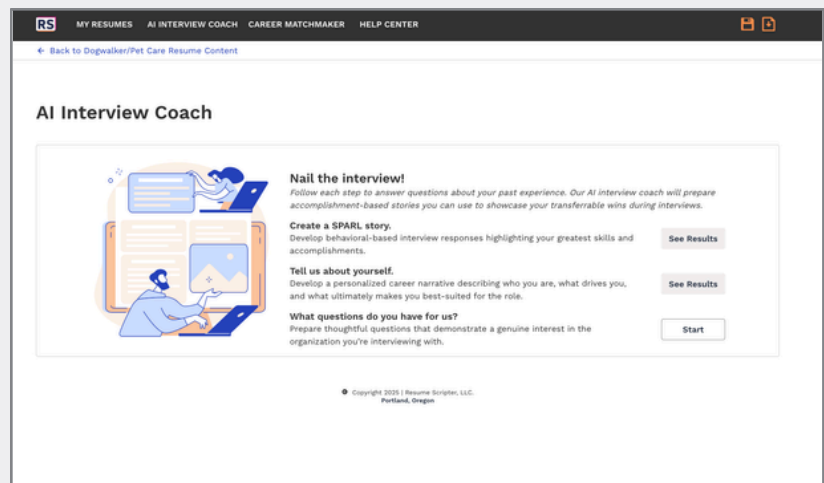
RS MY RESUMES AI INTERVIEW COACH CAREER MATCHMAKER HELP CENTER

← Back to Dogwalker/Pet Care Resume Content

AI Interview Coach

Nail the interview!

Follow each step to answer questions about your past experience. Our AI interview coach will prepare accomplishment-based stories you can use to showcase your transferrable wins during interviews.

Create a SPARL story.
Develop behavioral-based interview responses highlighting your greatest skills and accomplishments.

See Results

Tell us about yourself.
Develop a personalized career narrative describing who you are, what drives you, and what ultimately makes you best-suited for the role.

See Results

What questions do you have for us?
Prepare thoughtful questions that demonstrate a genuine interest in the organization you're interviewing with.

Start

Copyright 2025 | Resume Scripter, LLC.
Portland, Oregon